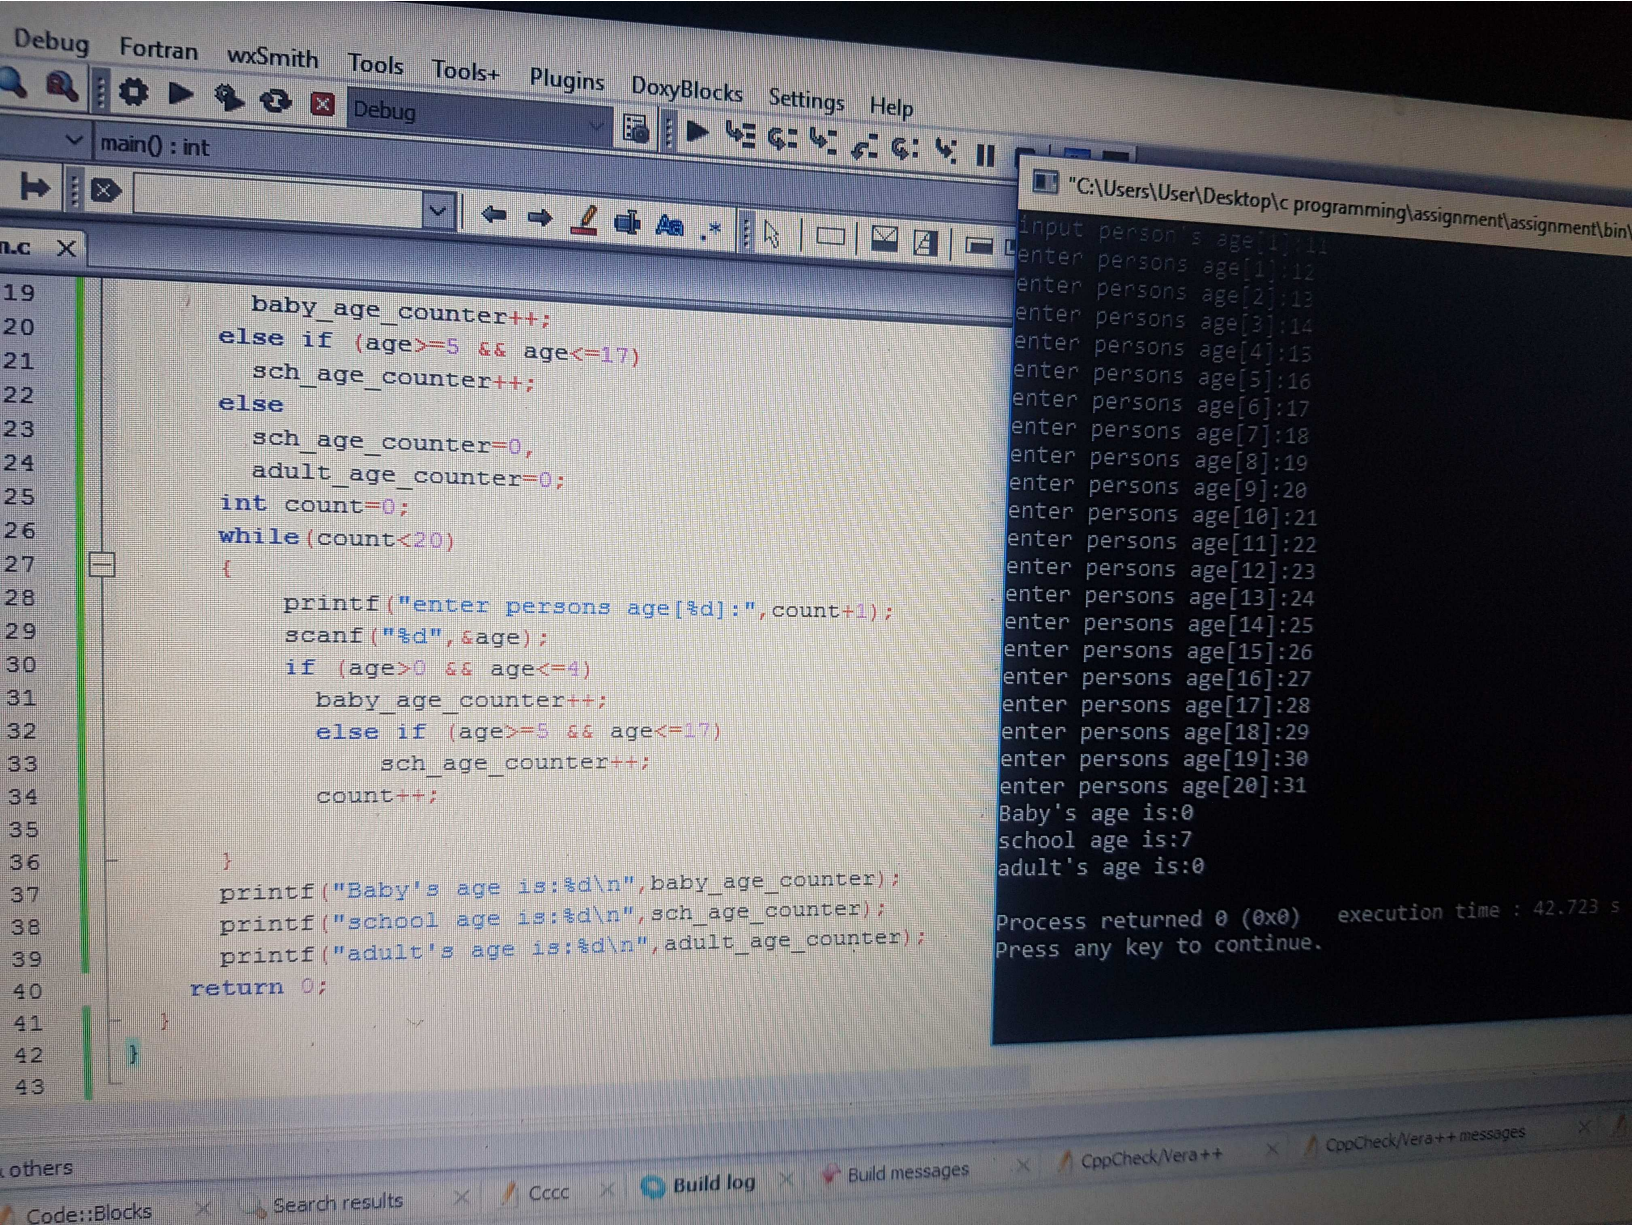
Debug Fortran wxSmith Tools Tools+ Plugins DoxyBlocks Settings Help

Debug

main() : int

n.c

19 baby_age_counter++;
20 else if (age>=5 && age<=17)
21 sch_age_counter++;
22 else
23 sch_age_counter=0,
24 adult_age_counter=0;
25 int count=0;
26 while(count<20)
27 {
28 printf("enter persons age[%d]:",count+1);
29 scanf("%d",&age);
30 if (age>0 && age<=4)
31 baby_age_counter++;
32 else if (age>=5 && age<=17)
33 sch_age_counter++;
34 count++;
35
36 }
37 printf("Baby's age is:%d\n",baby_age_counter);
38 printf("school age is:%d\n",sch_age_counter);
39 printf("adult's age is:%d\n",adult_age_counter);
40 return 0;
41 }
42 }
43

"C:\Users\User\Desktop\c programming\assignment\assignment\bin\

input person's age[1]:11
enter persons age[1]:12
enter persons age[2]:13
enter persons age[3]:14
enter persons age[4]:15
enter persons age[5]:16
enter persons age[6]:17
enter persons age[7]:18
enter persons age[8]:19
enter persons age[9]:20
enter persons age[10]:21
enter persons age[11]:22
enter persons age[12]:23
enter persons age[13]:24
enter persons age[14]:25
enter persons age[15]:26
enter persons age[16]:27
enter persons age[17]:28
enter persons age[18]:29
enter persons age[19]:30
enter persons age[20]:31
Baby's age is:0
school age is:7
adult's age is:0

Process returned 0 (0x0) execution time : 42.723 s
Press any key to continue.

others

Code::Blocks Search results Cccc Build log Build messages CppCheck/Vera++ CppCheck/Vera++ messages